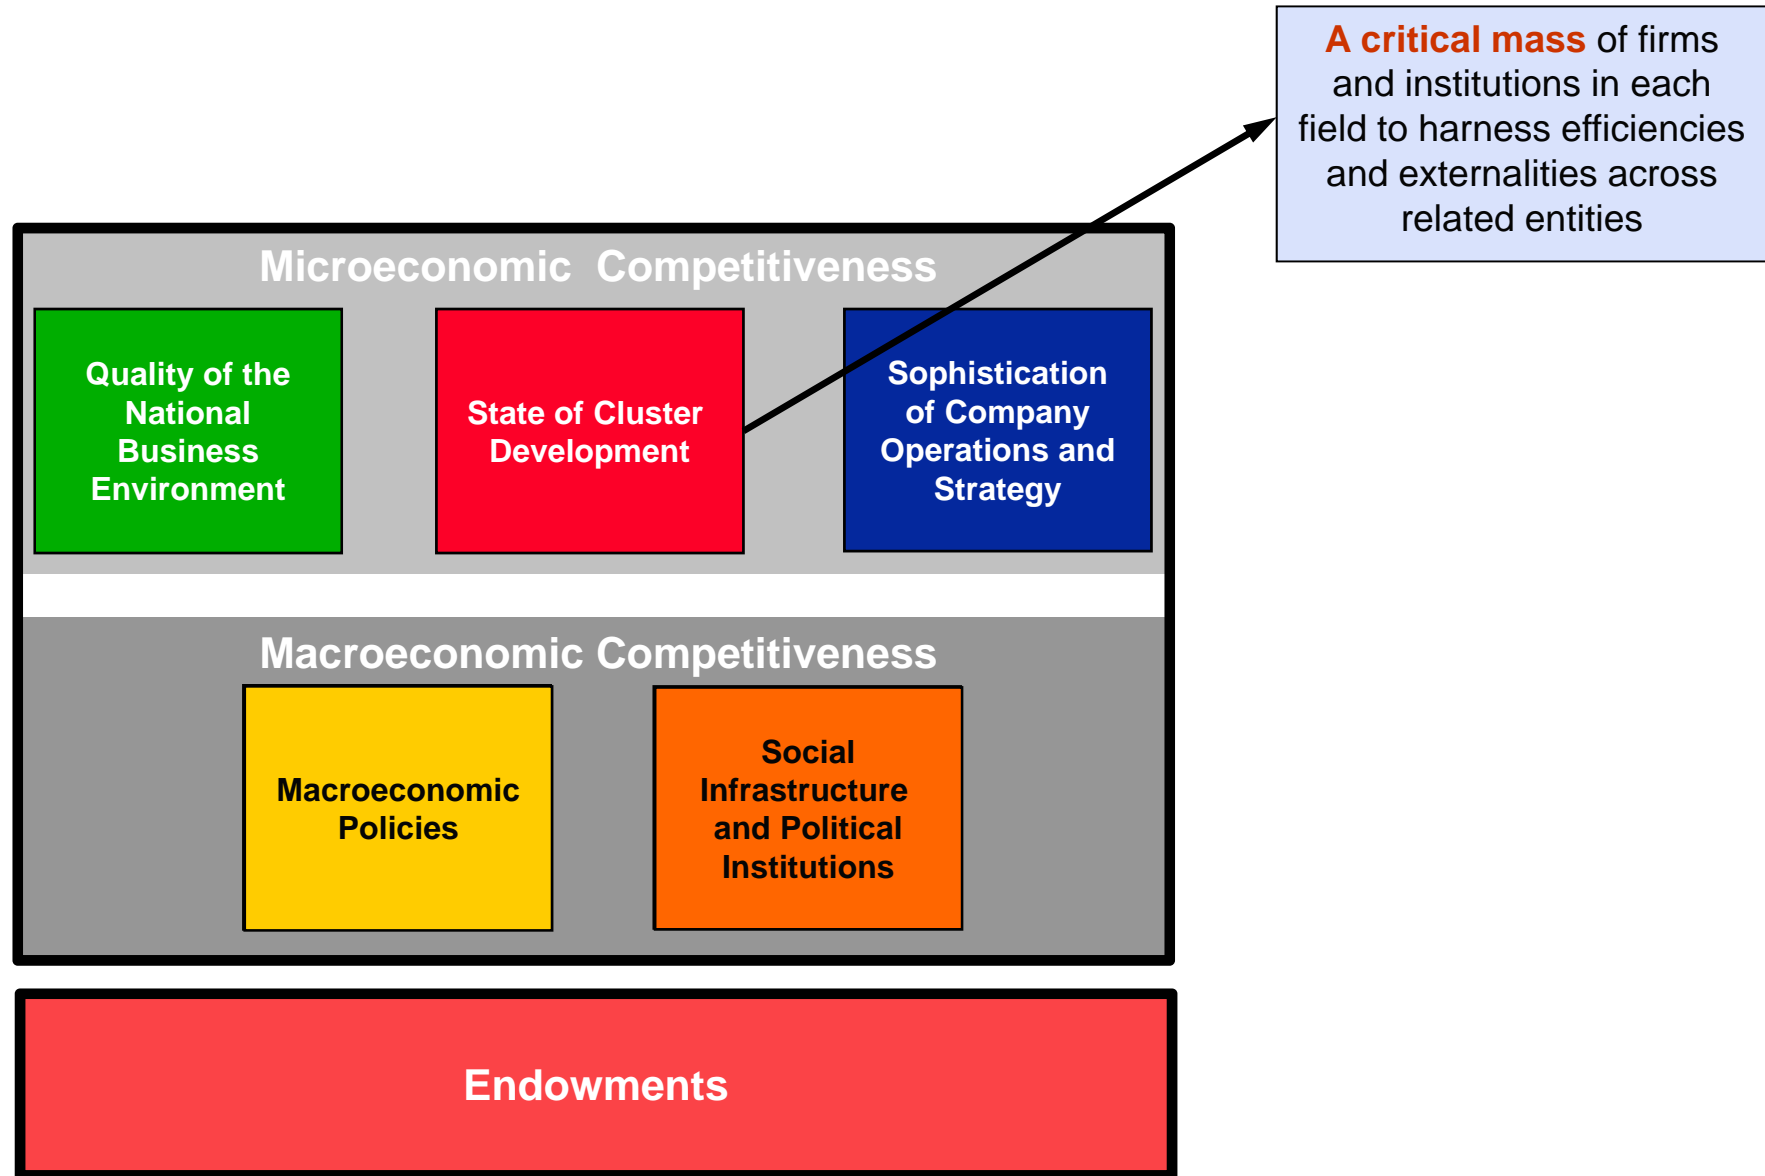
A critical mass of firms and institutions in each field to harness efficiencies and externalities across related entities

Microeconomic Competitiveness

Quality of the National Business Environment

State of Cluster Development

Sophistication of Company Operations and Strategy

Macroeconomic Competitiveness

Macroeconomic Policies

Social Infrastructure and Political Institutions

Endowments